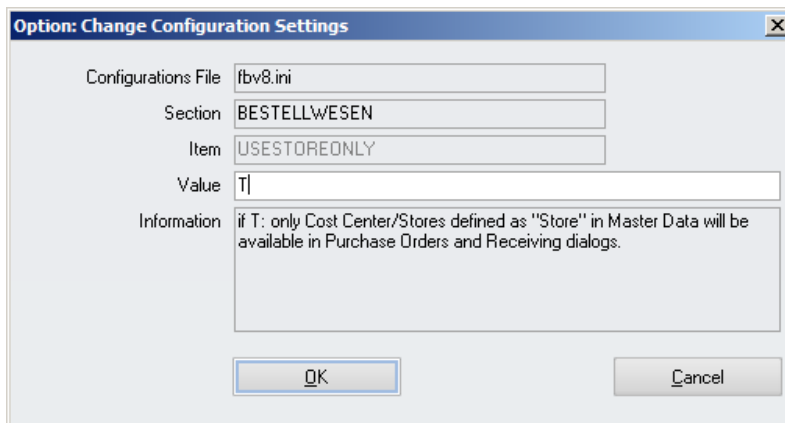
Option: Change Configuration Settings

×

Configurations File fbv8.ini

Section BESTELLWESEN

Item USESTOREONLY

Value T

Information if T: only Cost Center/Stores defined as "Store" in Master Data will be available in Purchase Orders and Receiving dialogs.

OK

Cancel